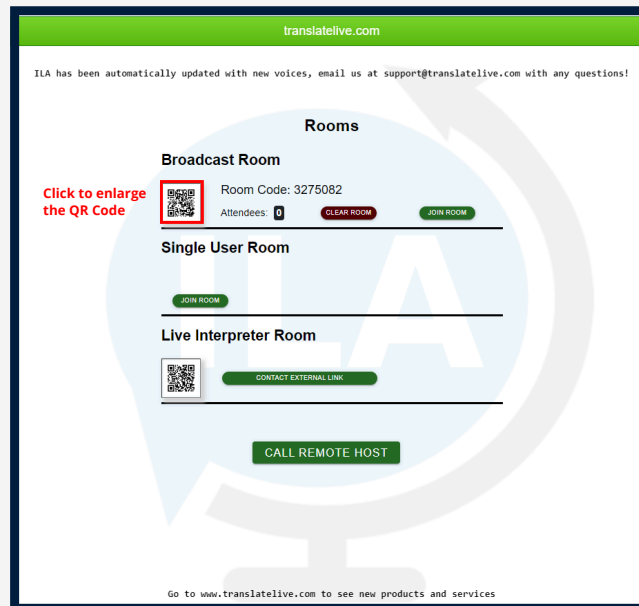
translatelive.com

ILA has been automatically updated with new voices, email us at support@translatelive.com with any questions!

Rooms

Broadcast Room

Click to enlarge the QR Code

Room Code: 3275082

Attendees: 0

CLEAR ROOM

JOIN ROOM

Single User Room

JOIN ROOM

Live Interpreter Room

CONTACT EXTERNAL LINK

CALL REMOTE HOST

ILA

Go to www.translatelive.com to see new products and services